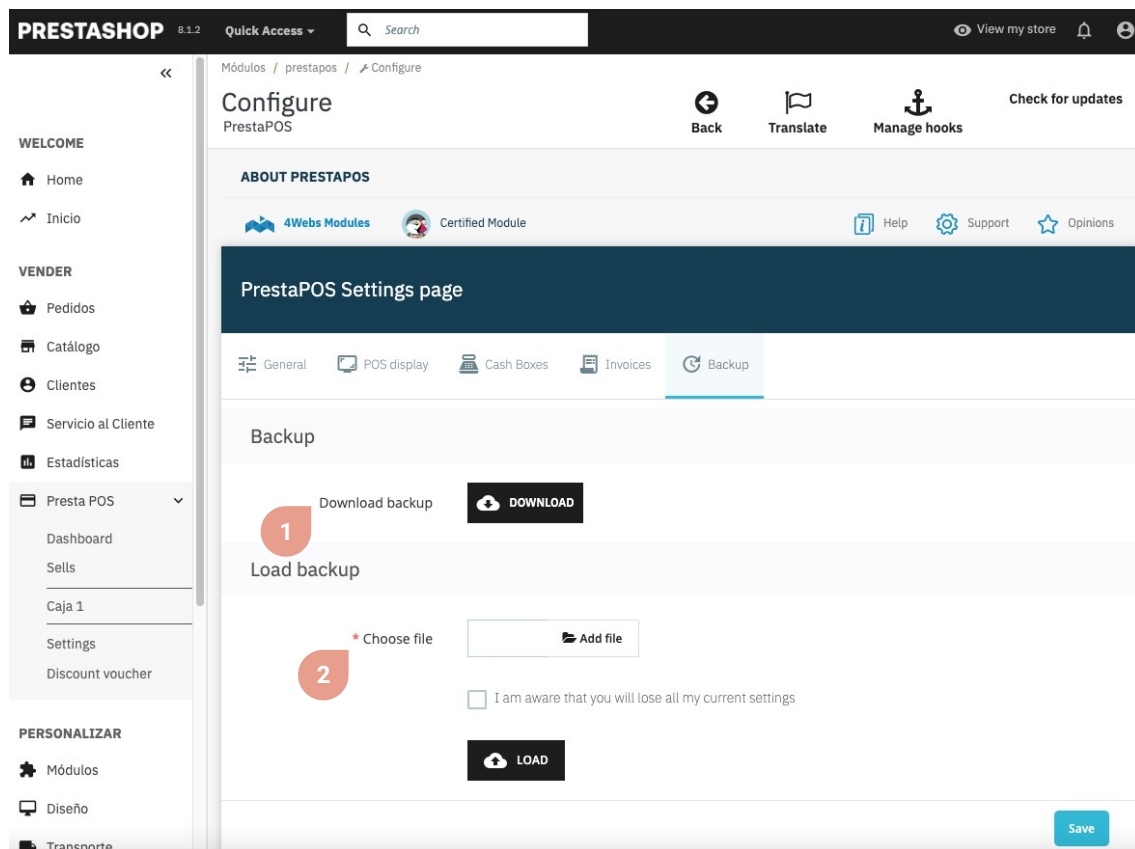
PRESTASHOP 8.1.2 Quick Access Search View my store

«

WELCOME
Home
Inicio

VENDER
Pedidos
Catálogo
Clientes
Servicio al Cliente
Estadísticas
Presta POS
Dashboard
Sells
Caja 1
Settings
Discount voucher

PERSONALIZAR
Módulos
Diseño
Transporte

Módulos / prestapos / Configure

Configure
PrestaPOS

Back
Translate
Manage hooks
Check for updates

ABOUT PRESTAPOS

4Webs Modules
Certified Module
Help
Support
Opinions

PrestaPOS Settings page

General
POS display
Cash Boxes
Invoices
Backup

Backup

Download backup
DOWNLOAD

1

Load backup

* Choose file
Add file

2

I am aware that you will lose all my current settings

LOAD

Save